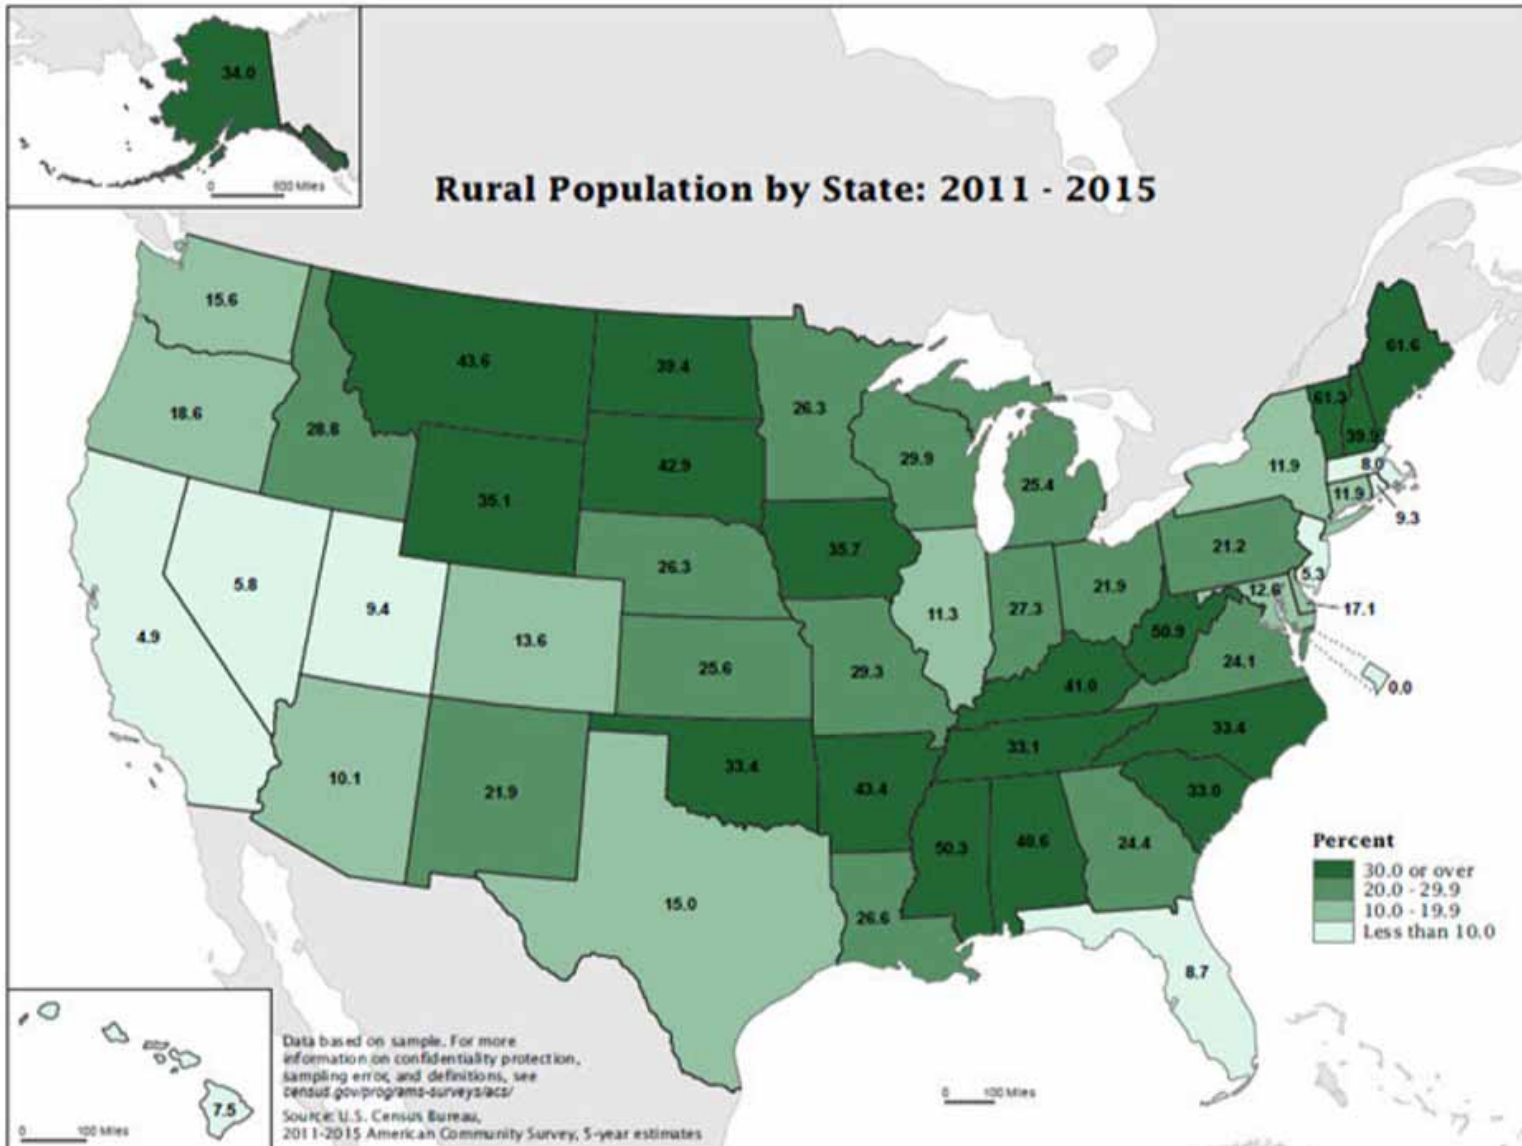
34.0

0 600 Miles

Rural Population by State: 2011 - 2015

15.6
43.6
39.4
26.3
61.6
18.6
28.8
61.3
39.9
29.9
11.9
8.0
25.4
42.9
35.1
11.9
9.3
35.7
21.2
26.3
5.8
9.4
5.3
21.9
11.3
27.3
12.6
17.1
4.9
13.6
50.9
25.6
29.3
24.1
41.0
0.0
33.4
33.1
33.4
10.1
21.9
43.4
33.0
50.3
40.6
24.4
15.0
26.6
8.7
7.5

Percent
30.0 or over
20.0 - 29.9
10.0 - 19.9
Less than 10.0

Data based on sample. For more information on confidentiality protection, sampling error, and definitions, see census.gov/programs-surveys/acs/

Source: U.S. Census Bureau, 2011-2015 American Community Survey, 5-year estimates

0 100 Miles

0 100 Miles